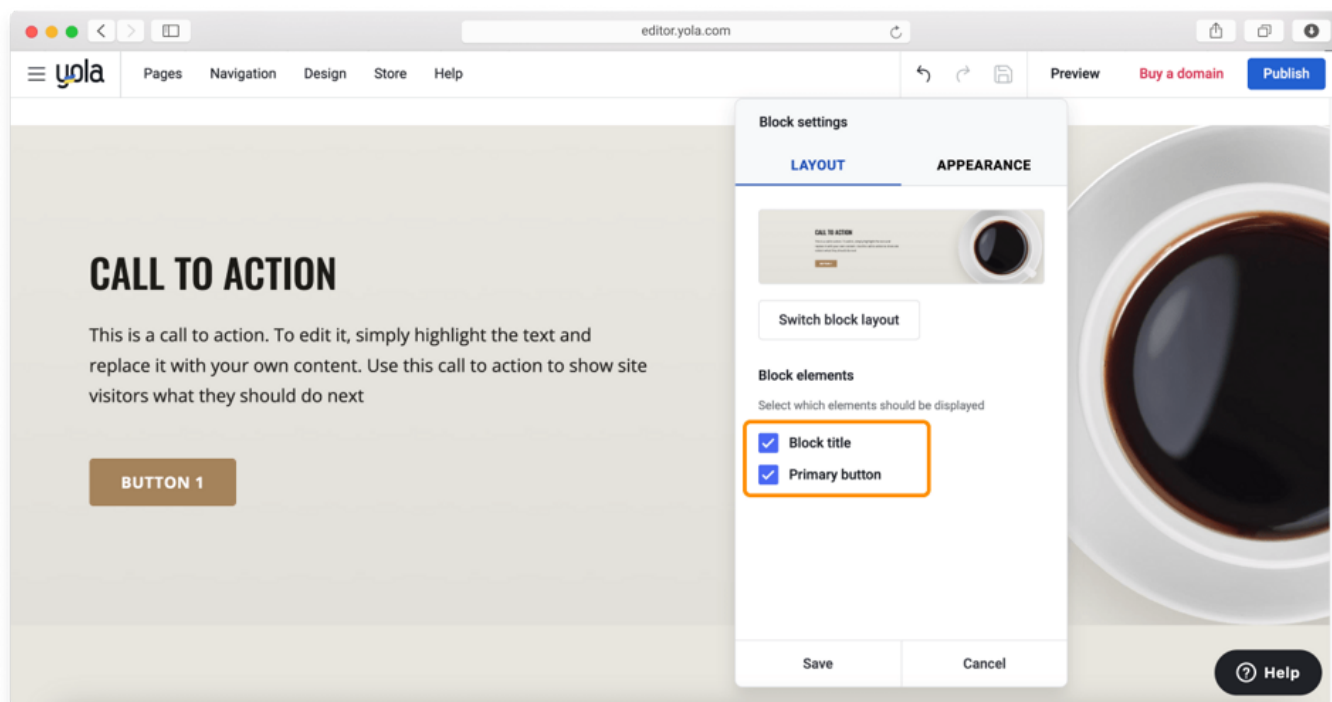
editor.yola.com

yola Pages Navigation Design Store Help

Preview Buy a domain Publish

CALL TO ACTION

This is a call to action. To edit it, simply highlight the text and replace it with your own content. Use this call to action to show site visitors what they should do next

BUTTON 1

Block settings

LAYOUT APPEARANCE

CALL TO ACTION

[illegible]

Switch block layout

Block elements

Select which elements should be displayed

Block title

Primary button

Save Cancel

Help